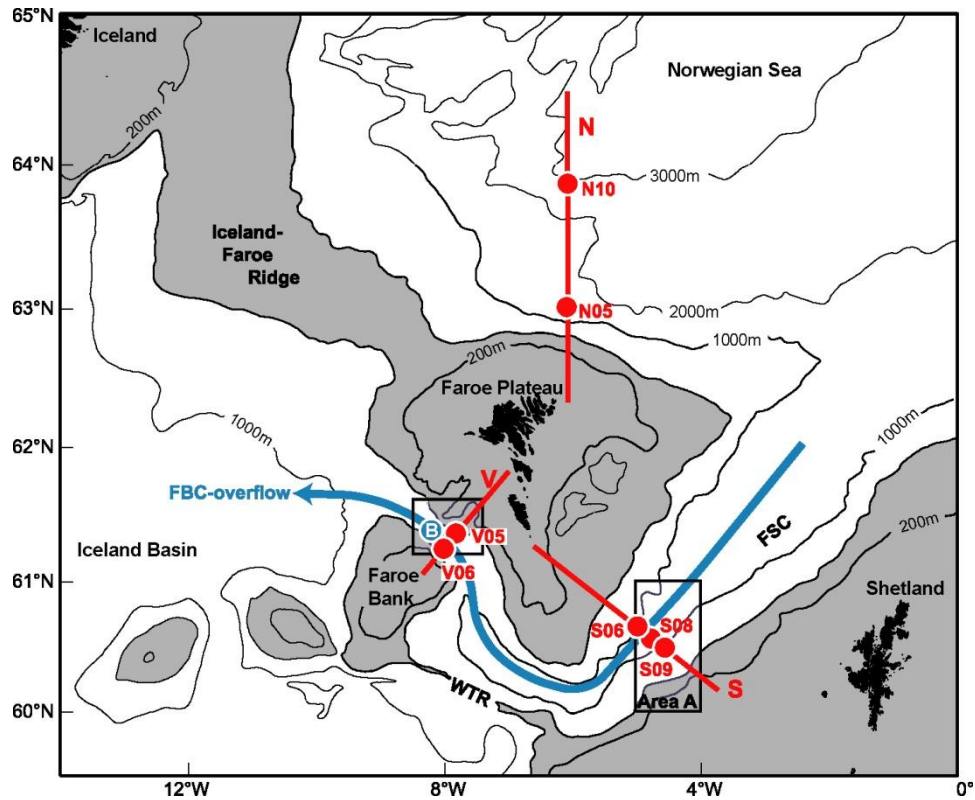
65°N
Iceland
Norwegian Sea
200m
N
64°N
N10
3000m
Iceland-Faroe Ridge
63°N
N05
2000m
1000m
200m
Faroe Plateau
62°N
1000m
1000m
V
FBC-overflow
B
V05
FSC
200m
Iceland Basin
V06
61°N
Faroe Bank
Shetland
S06
S08
S09
S
WTR
Area A
60°N
12°W
8°W
4°W
0°